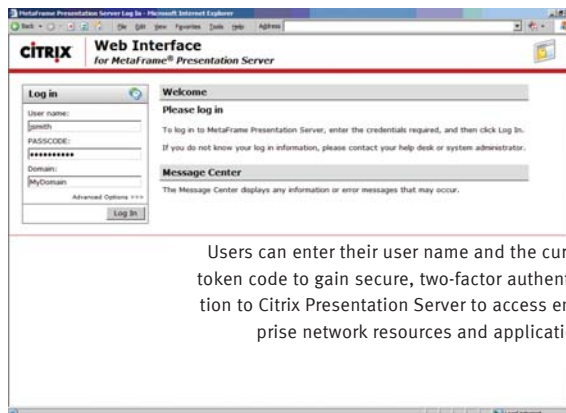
MetaFrame Presentation Server Log In - Microsoft Internet Explorer

Back · File Edit View Favorites Tools Help Address

CiTRIX Web Interface for MetaFrame® Presentation Server

Log in

User name:
jsmith
PASSCODE:
••••••••••
Domain:
MyDomain
Advanced Options >>>
Log In

Welcome
Please log in
To log in to MetaFrame Presentation Server, enter the credentials required, and then click Log In.
If you do not know your log in information, please contact your help desk or system administrator.

Message Center
The Message Center displays any information or error messages that may occur.

Users can enter their user name and the cur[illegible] token code to gain secure, two-factor authent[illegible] tion to Citrix Presentation Server to access en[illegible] prise network resources and applicati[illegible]